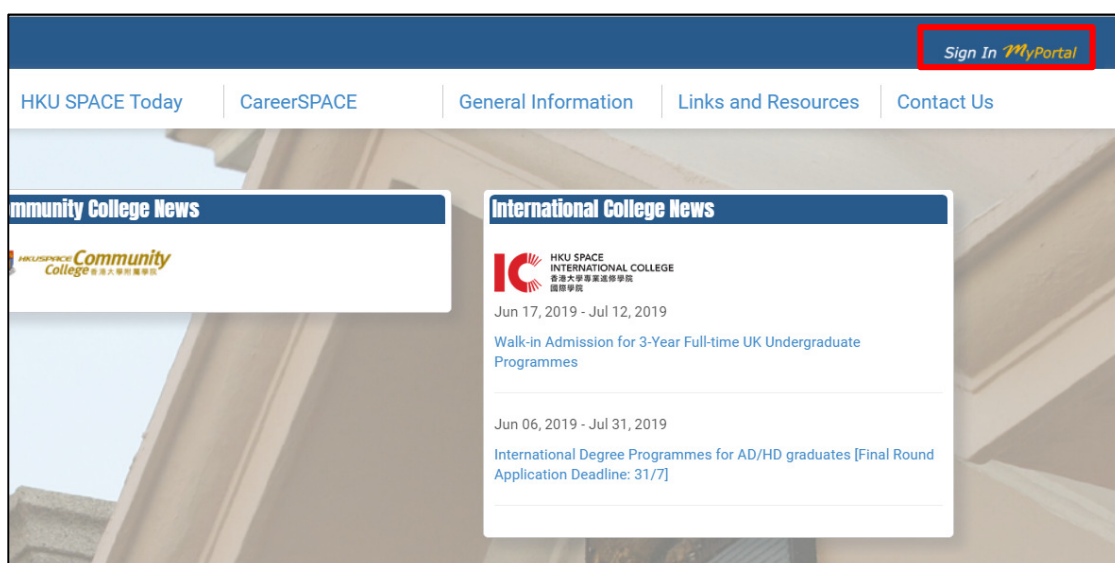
Sign In MyPortal

HKU SPACE Today | CareerSPACE | General Information | Links and Resources | Contact Us

mmunity College News

HKUSPACE Community College 香港大學附屬學院

International College News

HKU SPACE INTERNATIONAL COLLEGE 香港大學專業進修學院 國際學院

Jun 17, 2019 - Jul 12, 2019

Walk-in Admission for 3-Year Full-time UK Undergraduate Programmes

Jun 06, 2019 - Jul 31, 2019

International Degree Programmes for AD/HD graduates [Final Round Application Deadline: 31/7]